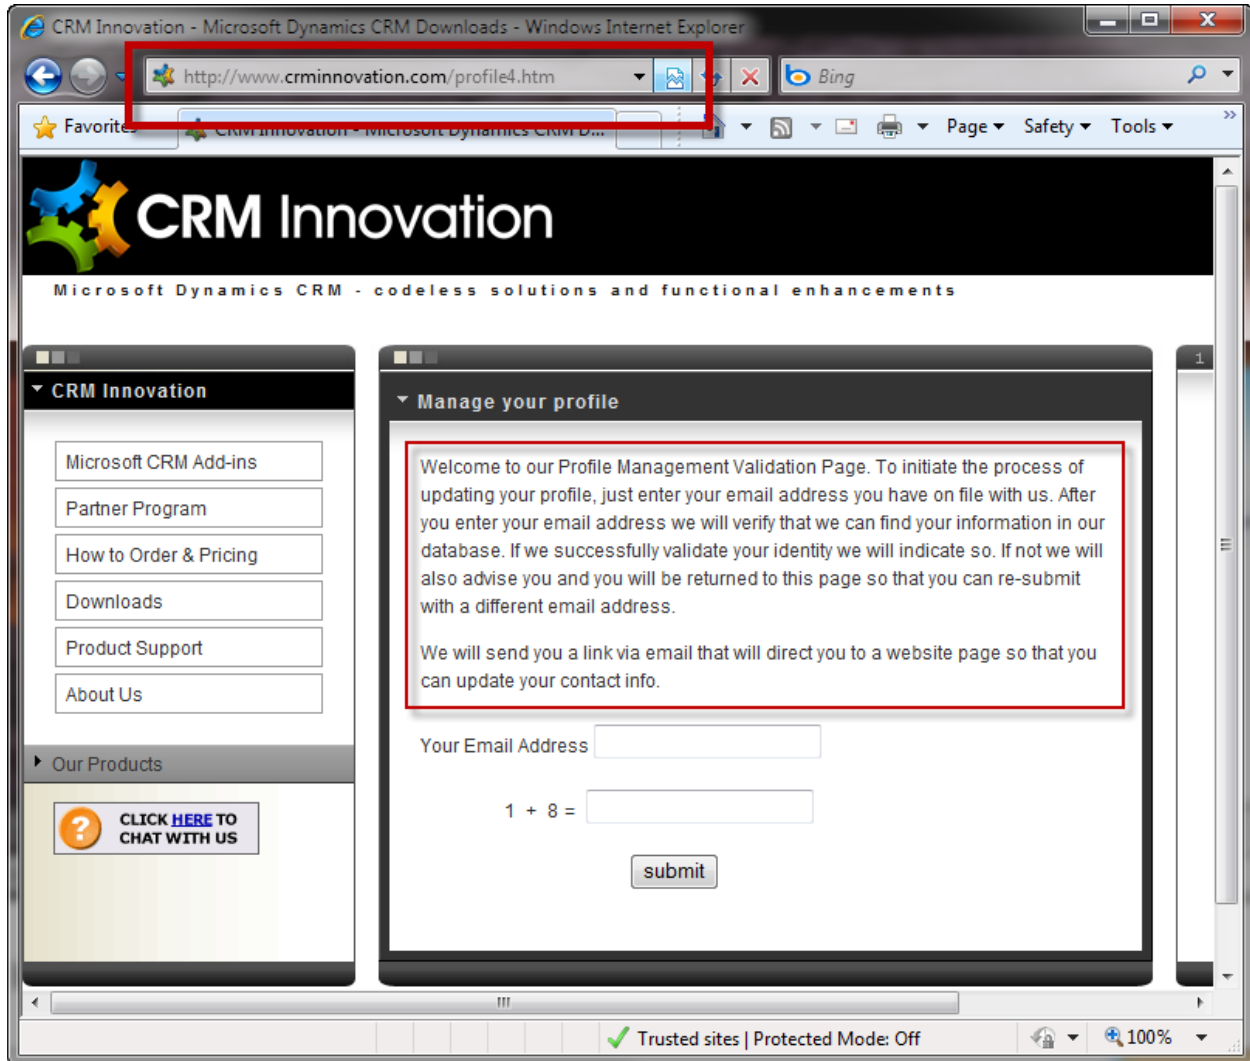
CRM Innovation - Microsoft Dynamics CRM Downloads - Windows Internet Explorer

http://www.crminnovation.com/profile4.htm

Bing

Favorites

CRM Innovation - Microsoft Dynamics CRM D...

Page ▾ Safety ▾ Tools ▾

CRM Innovation

Microsoft Dynamics CRM - codeless solutions and functional enhancements

CRM Innovation

Microsoft CRM Add-ins

Partner Program

How to Order & Pricing

Downloads

Product Support

About Us

Our Products

CLICK HERE TO CHAT WITH US

Manage your profile

Welcome to our Profile Management Validation Page. To initiate the process of updating your profile, just enter your email address you have on file with us. After you enter your email address we will verify that we can find your information in our database. If we successfully validate your identity we will indicate so. If not we will also advise you and you will be returned to this page so that you can re-submit with a different email address.

We will send you a link via email that will direct you to a website page so that you can update your contact info.

Your Email Address

1 + 8 =

submit

Trusted sites | Protected Mode: Off

100%